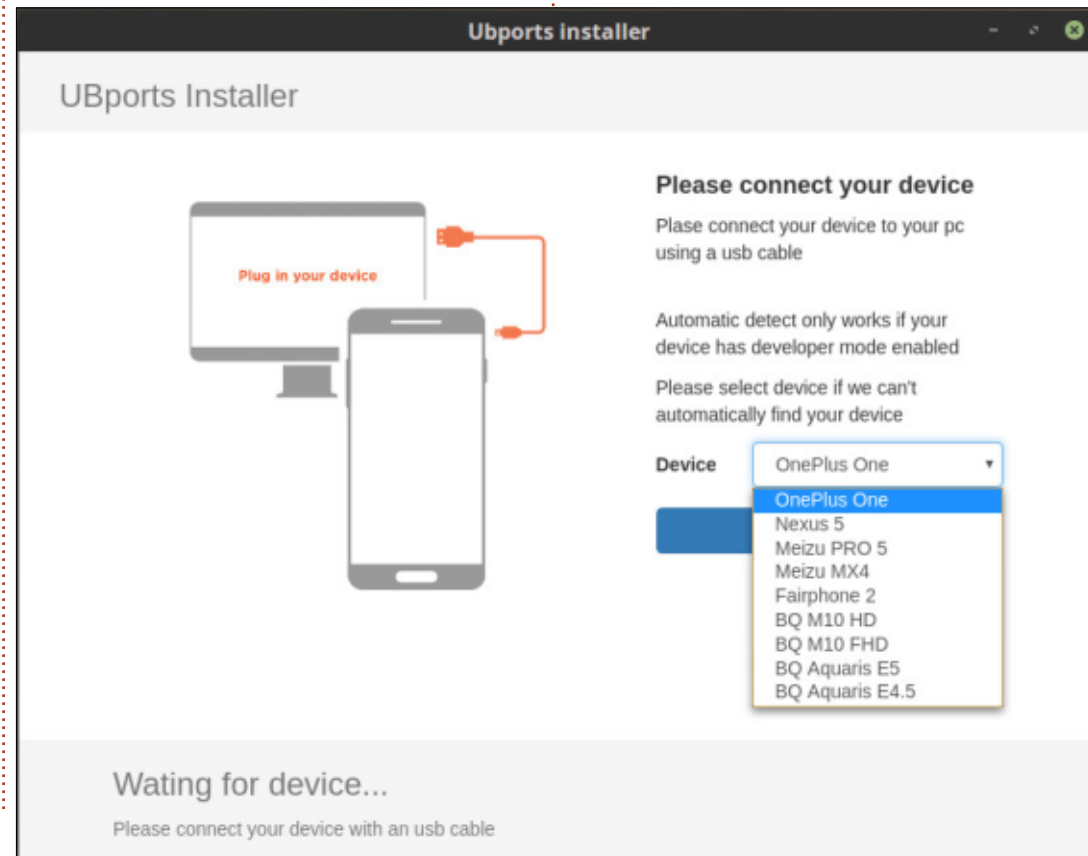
Ubports installer

UBports Installer

Plug in your device

Please connect your device

Plase connect your device to your pc using a usb cable

Automatic detect only works if your device has developer mode enabled

Please select device if we can't automatically find your device

Device OnePlus One

OnePlus One
Nexus 5
Meizu PRO 5
Meizu MX4
Fairphone 2
BQ M10 HD
BQ M10 FHD
BQ Aquaris E5
BQ Aquaris E4.5

Wating for device...

Please connect your device with an usb cable